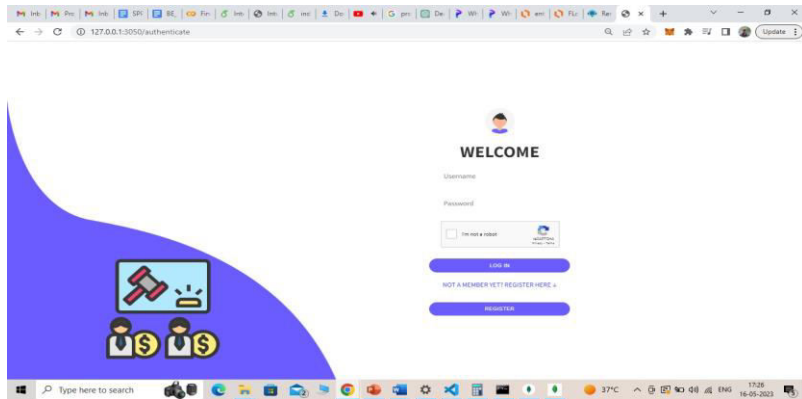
Inb | Pro | Inb | SPI | BE | Fin | Im | Im | mc | Do | G pro | De | Wh | Wh | am | Flu | Rar | × | +

← → C ⓘ 127.0.0.1:3050/authenticate

Update ⋮

WELCOME

Username

Password

I'm not a robot

reCAPTCHA
Privacy - Terms

LOG IN

NOT A MEMBER YET? REGISTER HERE »

REGISTER

Type here to search

37°C ENG 17:26 16-05-2023